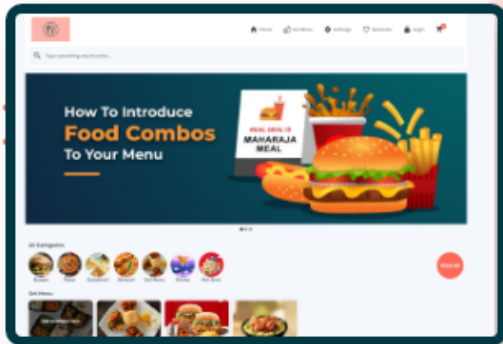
Home Get Menu Settings Favourite Login

Type something and hit enter...

How To Introduce
Food Combos
To Your Menu

MEAL DEAL IS
MAHARAJA
MEAL

All Categories

Burger Pizza Sandwich Biryani Chill Items Drinks Roll Items

Shop All

Get Menu